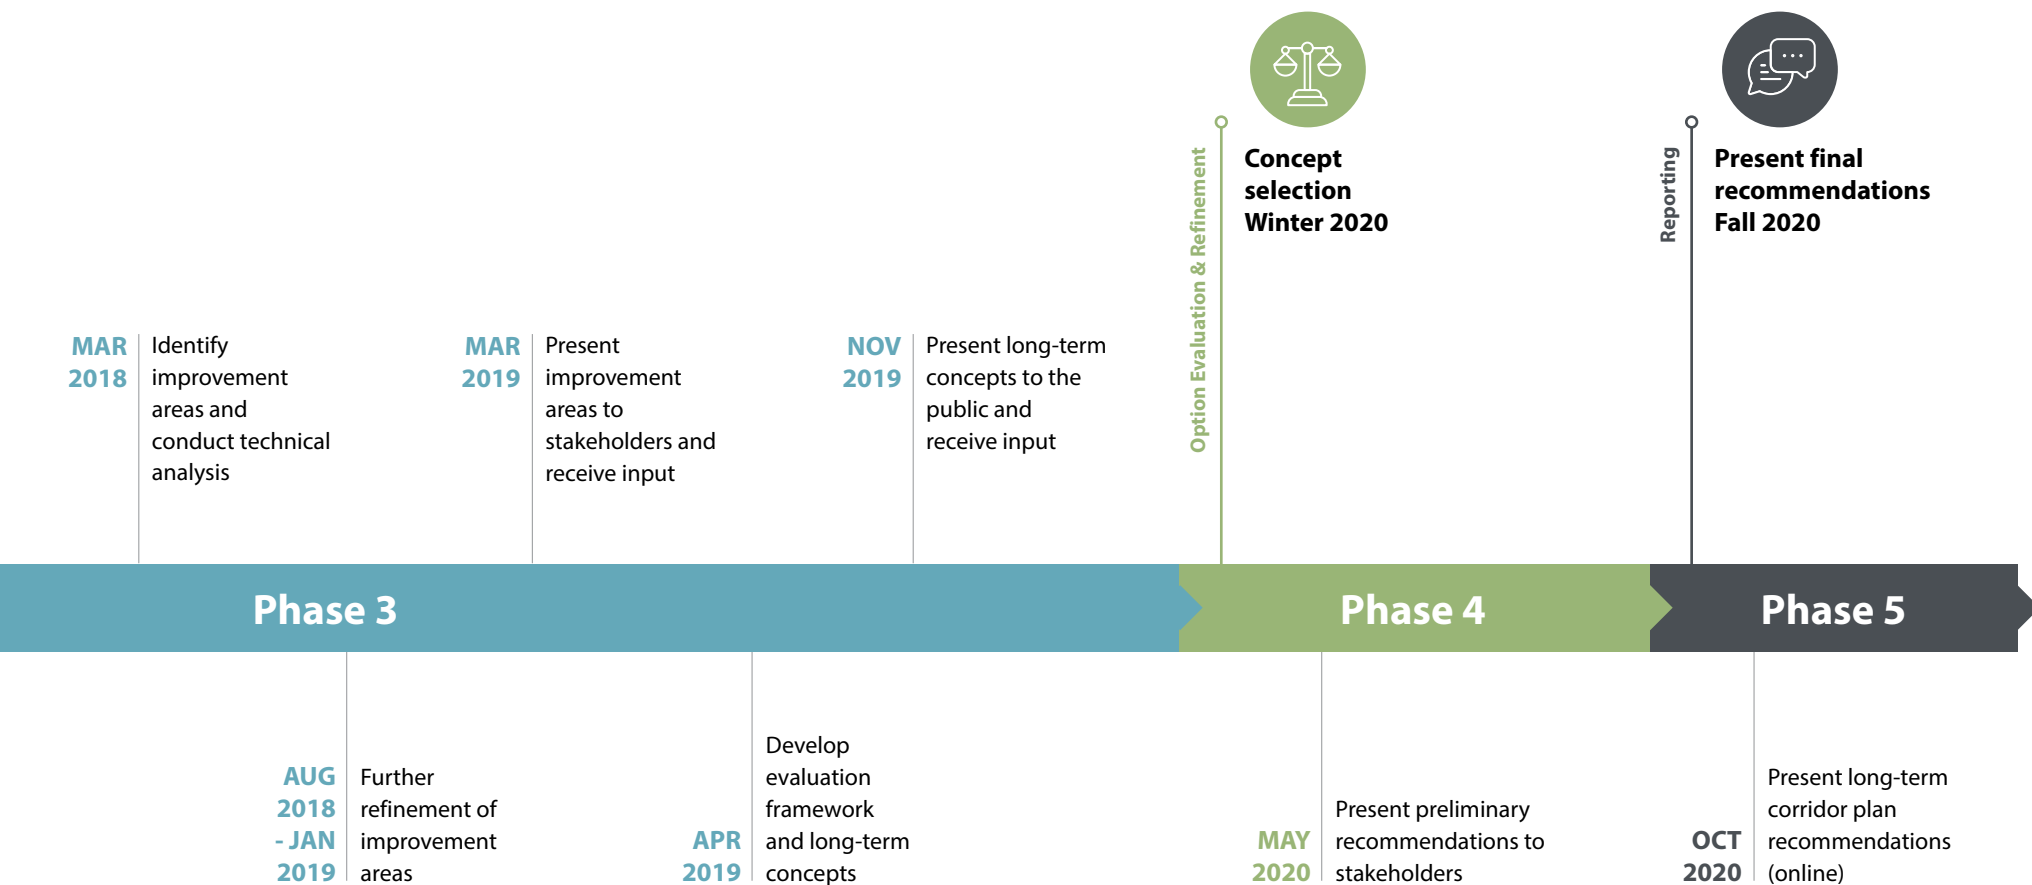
Option Evaluation & Refinement

Concept selection Winter 2020

Reporting

Present final recommendations Fall 2020

MAR 2018

Identify improvement areas and conduct technical analysis

MAR 2019

Present improvement areas to stakeholders and receive input

NOV 2019

Present long-term concepts to the public and receive input

Phase 3

Phase 4

Phase 5

AUG 2018 - JAN 2019

Further refinement of improvement areas

APR 2019

Develop evaluation framework and long-term concepts

MAY 2020

Present preliminary recommendations to stakeholders

OCT 2020

Present long-term corridor plan recommendations (online)